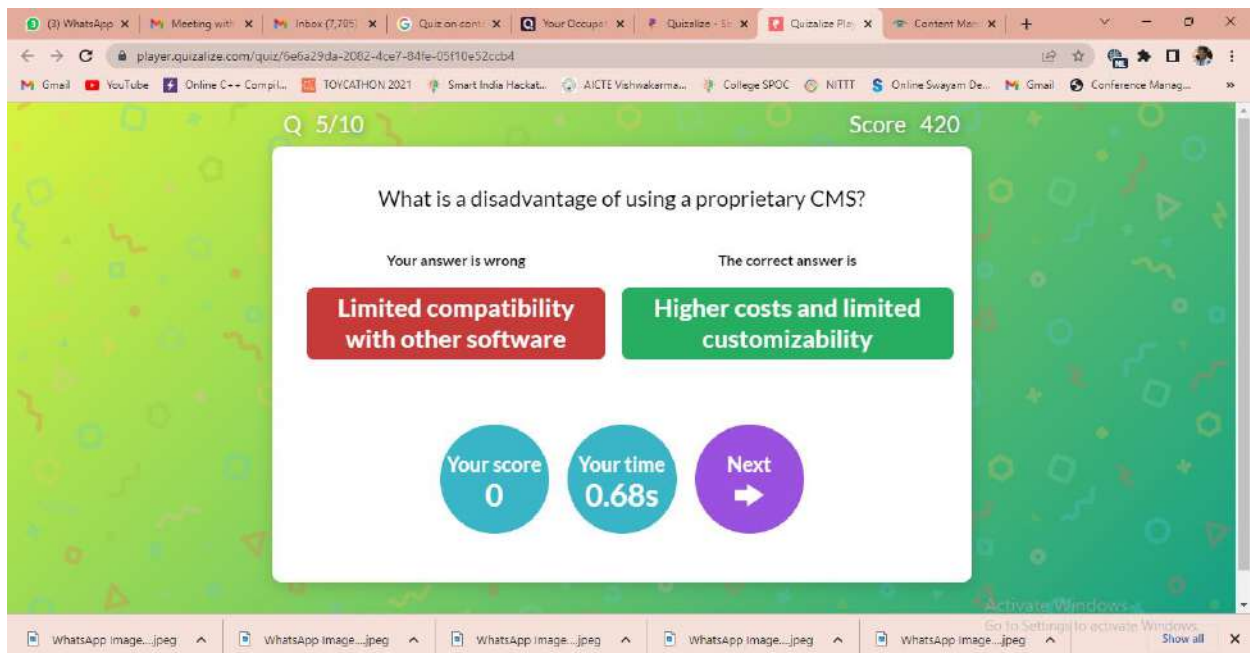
(3) WhatsApp × Meeting with × Inbox (7,705) × Quiz on cont × Your Occupat × Quizalize - Sc × Quizalize Pla × Content Man ×

player.quizalize.com/quiz/6e6a29da-2082-4ce7-84fe-05f10e52ccb4

Gmail YouTube Online C++ Compil... TOYCATHON 2021 Smart India Hackat... AICTE Vishwakarma... College SPOC NITTT Online Swayam De... Gmail Conference Manag...

Q 5/10

Score 420

What is a disadvantage of using a proprietary CMS?

Your answer is wrong

The correct answer is

Limited compatibility with other software

Higher costs and limited customizability

Your score 0

Your time 0.68s

Next

Activate Windows
Go to Settings to activate Windows.

WhatsApp Image....jpeg WhatsApp Image....jpeg WhatsApp Image....jpeg WhatsApp Image....jpeg WhatsApp Image....jpeg Show all